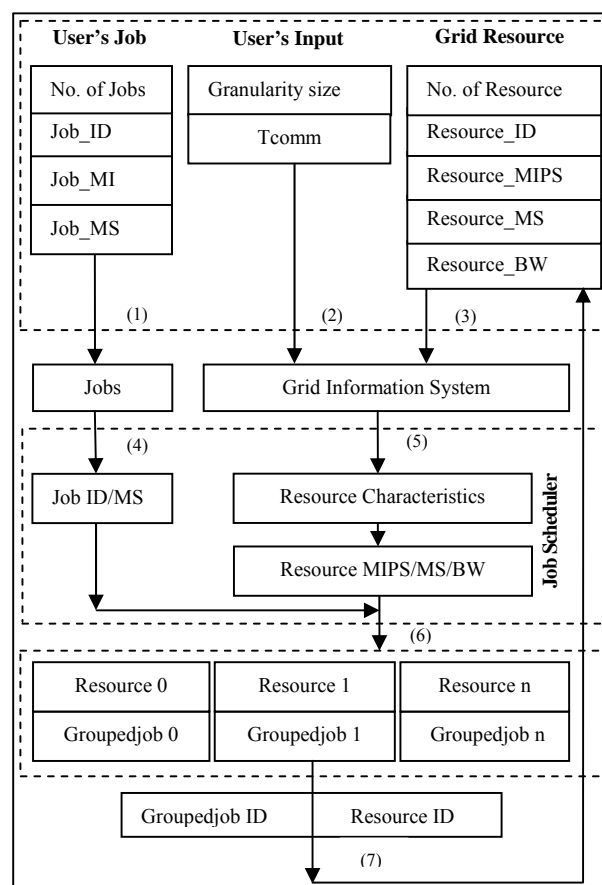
User's Job

No. of Jobs

Job_ID

Job_MI

Job_MS

User's Input

Granularity size

Tcomm

Grid Resource

No. of Resource

Resource_ID

Resource_MIPS

Resource_MS

Resource_BW

(1)

(2)

(3)

Jobs

Grid Information System

(4)

(5)

Job ID/MS

Resource Characteristics

Resource MIPS/MS/BW

Job Scheduler

(6)

Resource 0

Groupedjob 0

Resource 1

Groupedjob 1

Resource n

Groupedjob n

Groupedjob ID

Resource ID

(7)